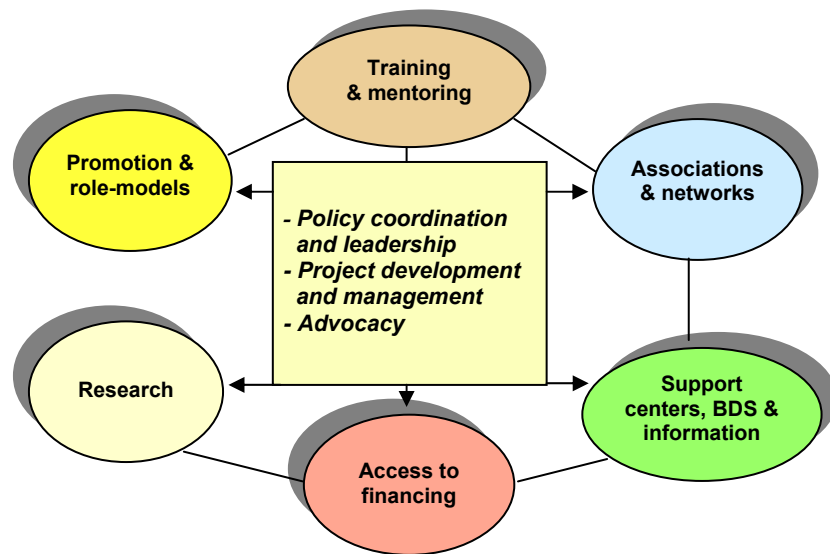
Training & mentoring

Promotion & role-models

Associations & networks

- Policy coordination and leadership
- Project development and management
- Advocacy

Research

Support centers, BDS & information

Access to financing